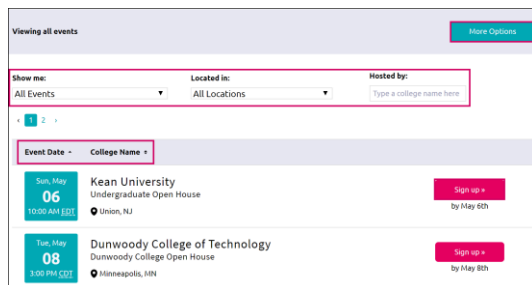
Viewing all events

More Options

Show me:
All Events

Located in:
All Locations

Hosted by:
Type a college name here

‹ 1 2 ›

Event Date ▴ College Name ▾

Sun, May
06
10:00 AM EDT

Kean University
Undergraduate Open House
Union, NJ

Sign up »
by May 6th

Tue, May
08
3:00 PM CDT

Dunwoody College of Technology
Dunwoody College Open House
Minneapolis, MN

Sign up »
by May 8th